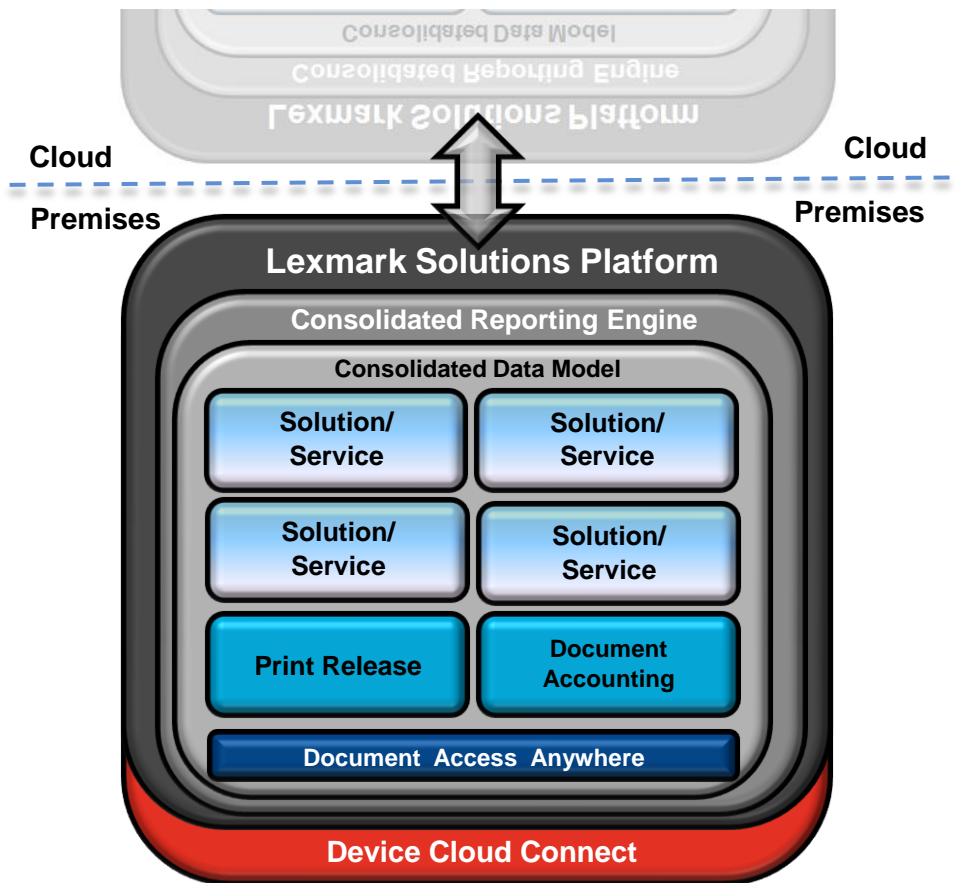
Consolidated Data Model
Consolidated Reporting Engine
Lexmark Solutions Platform

Cloud

Cloud

Premises

Premises

Lexmark Solutions Platform

Consolidated Reporting Engine

Consolidated Data Model

Solution/ Service

Solution/ Service

Solution/ Service

Solution/ Service

Print Release

Document Accounting

Document Access Anywhere

Device Cloud Connect